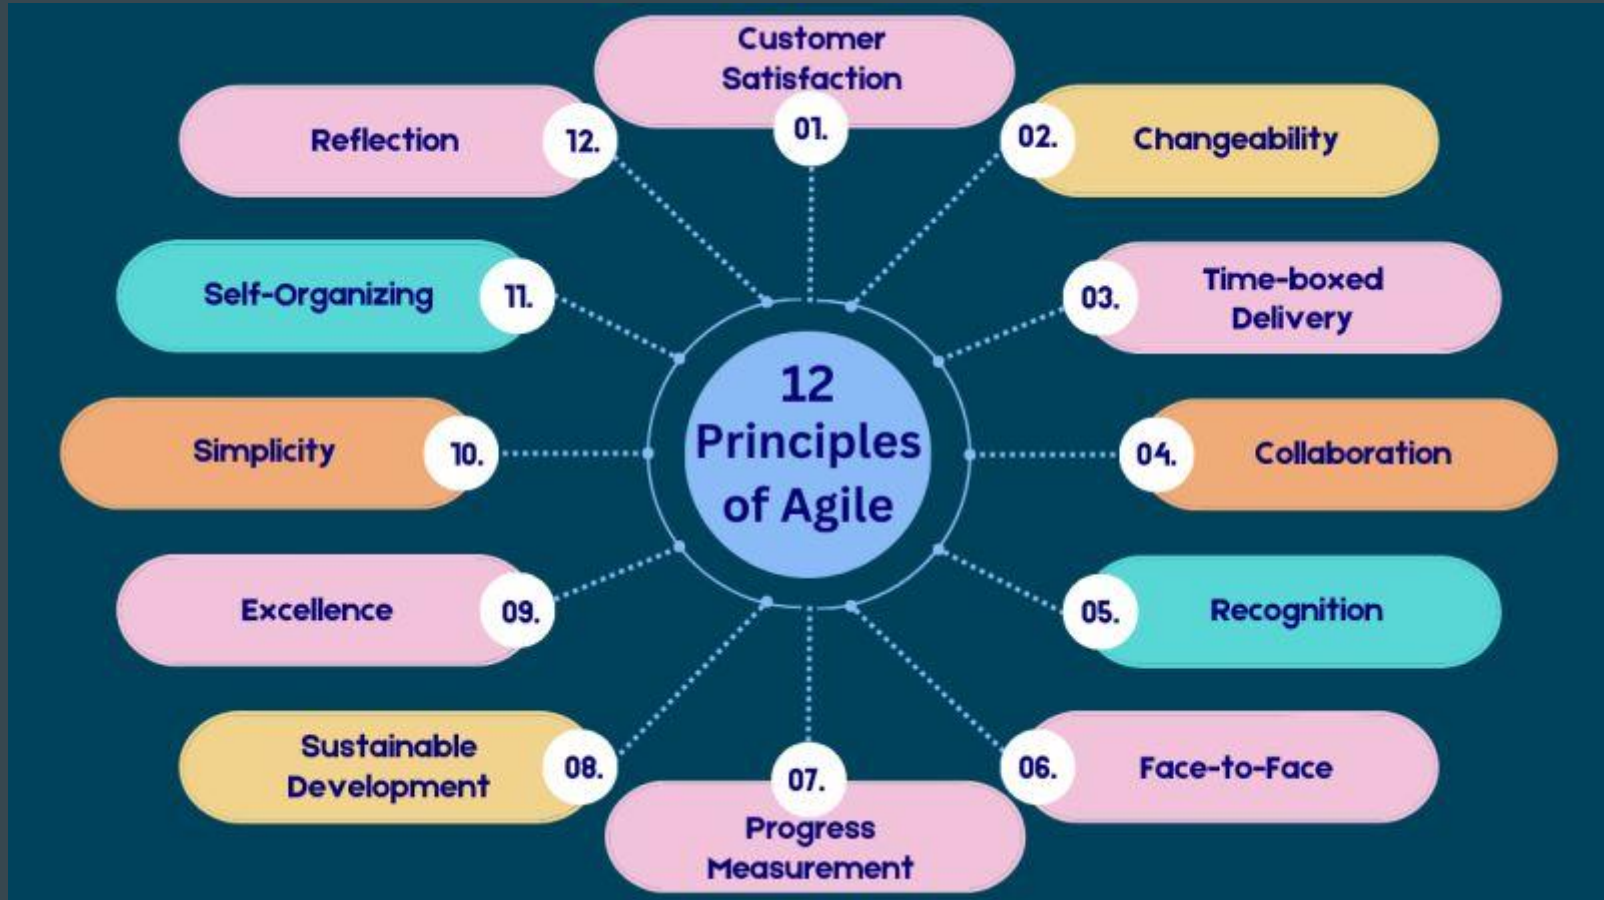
12 Principles of Agile

01. Customer Satisfaction

02. Changeability

03. Time-boxed Delivery

04. Collaboration

05. Recognition

06. Face-to-Face

07. Progress Measurement

08. Sustainable Development

09. Excellence

10. Simplicity

11. Self-Organizing

12. Reflection